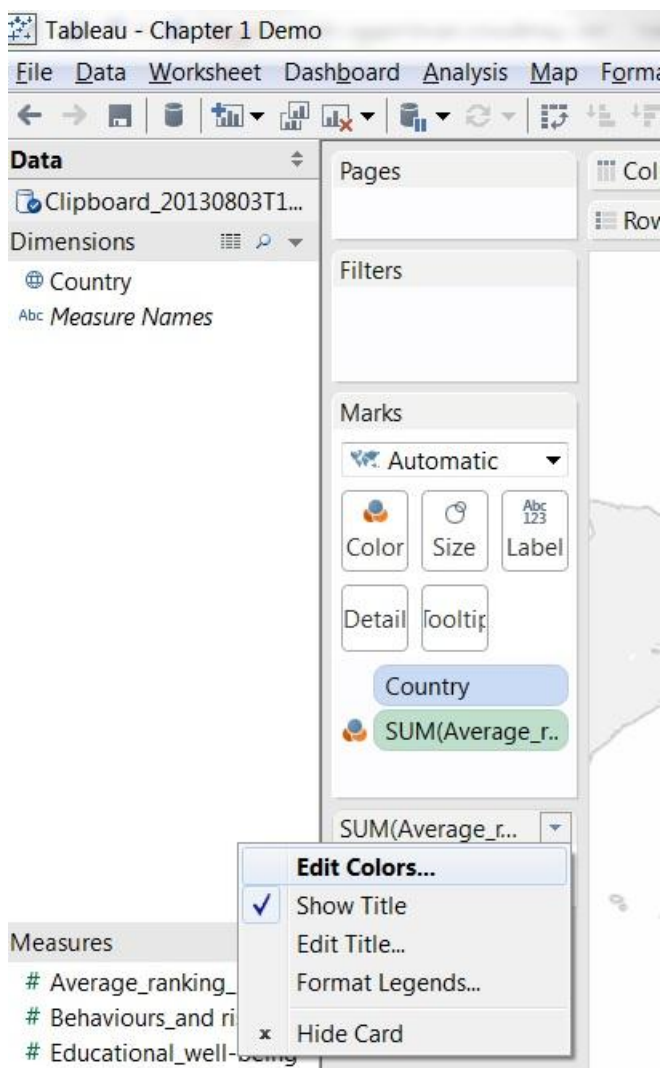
Tableau - Chapter 1 Demo

File Data Worksheet Dashboard Analysis Map Forma

Data

Clipboard_20130803T1...

Dimensions

Country

Abc Measure Names

Pages

Col

Row

Filters

Marks

Automatic

Color Size Abc 123 Label

Detail Tooltip

Country

SUM(Average_r..

SUM(Average_r...

Edit Colors...

✓ Show Title

Edit Title...

Format Legends...

x Hide Card

Measures

# Average_ranking_

# Behaviours_and ri

# Educational_well-being